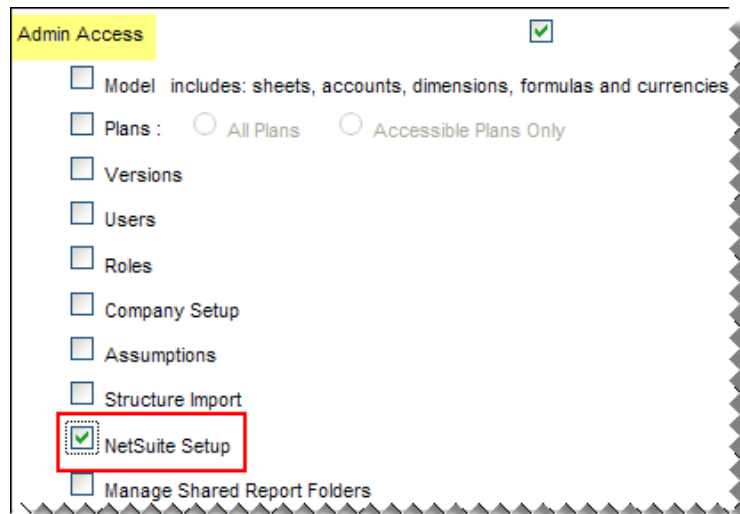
Admin Access

Model includes: sheets, accounts, dimensions, formulas and currencies

Plans : All Plans Accessible Plans Only

Versions

Users

Roles

Company Setup

Assumptions

Structure Import

NetSuite Setup

Manage Shared Report Folders